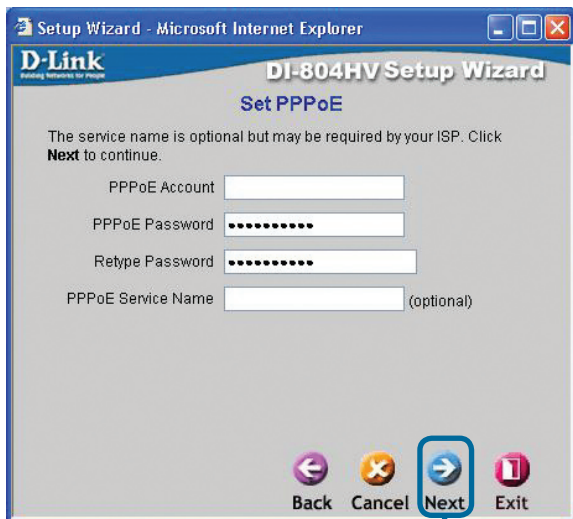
Setup Wizard - Microsoft Internet Explorer

D-Link
Building Networks for People

DI-804HV Setup Wizard

Set PPPoE

The service name is optional but may be required by your ISP. Click **Next** to continue.

PPPoE Account

PPPoE Password ••••••••••

Retype Password ••••••••••

PPPoE Service Name (optional)

Back Cancel Next Exit